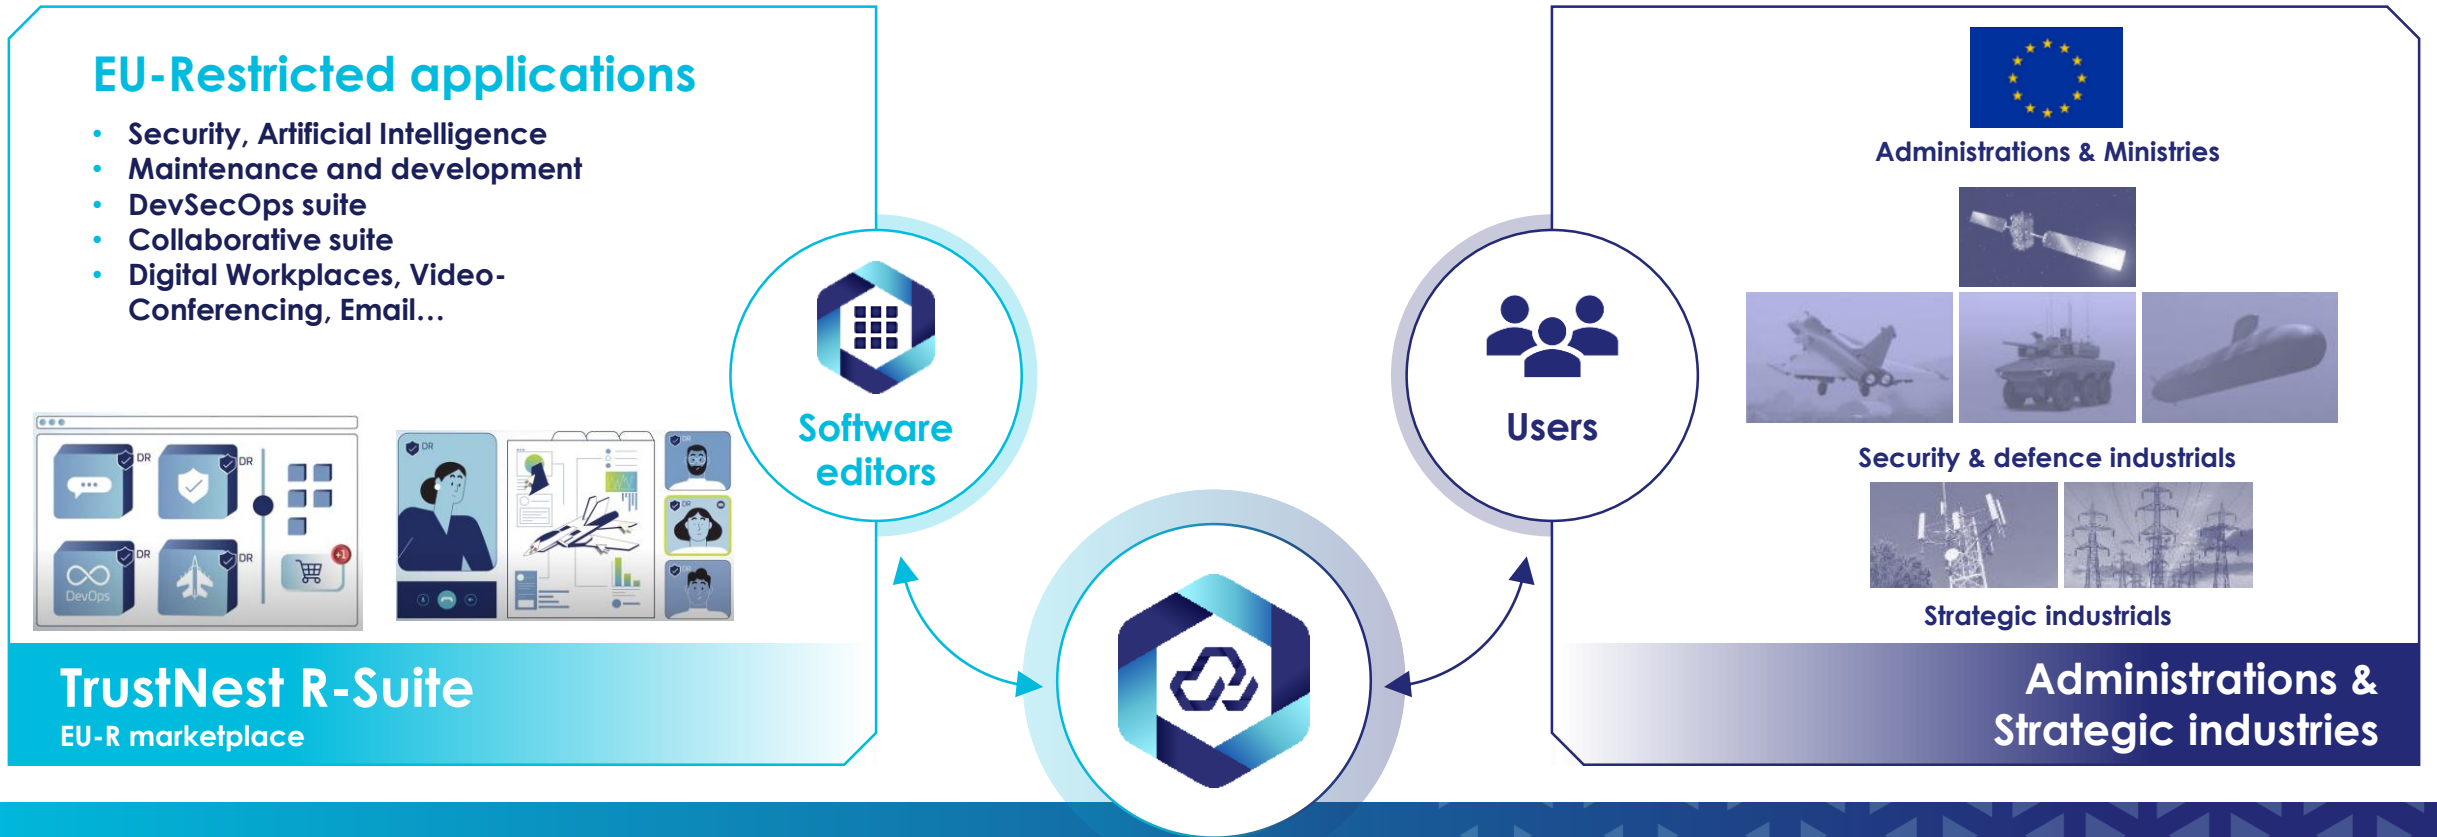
EU-Restricted applications

- Security, Artificial Intelligence
- Maintenance and development
- DevSecOps suite
- Collaborative suite
- Digital Workplaces, Video-Conferencing, Email...

DR DR DR DR DevOps DR

TrustNest R-Suite
EU-R marketplace

Software editors

Users

Administrations & Ministries

Security & defence industrials

Strategic industrials

Administrations & Strategic industries